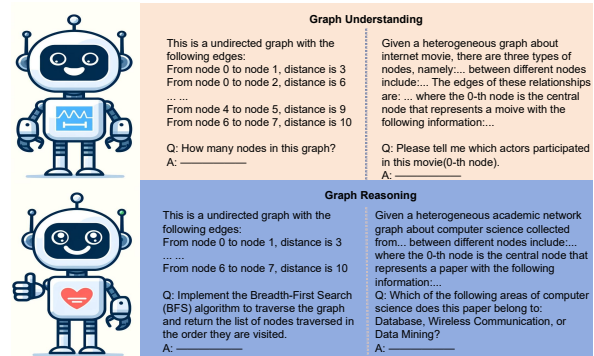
Graph Understanding

This is a undirected graph with the following edges:
From node 0 to node 1, distance is 3
From node 0 to node 2, distance is 6
... ...
From node 4 to node 5, distance is 9
From node 6 to node 7, distance is 10

Q: How many nodes in this graph?
A: ————

Given a heterogeneous graph about internet movie, there are three types of nodes, namely:... between different nodes include:... The edges of these relationships are: ... where the 0-th node is the central node that represents a moive with the following information:...

Q: Please tell me which actors participated in this movie(0-th node).
A: ————

Graph Reasoning

This is a undirected graph with the following edges:
From node 0 to node 1, distance is 3
... ...
From node 6 to node 7, distance is 10

Q: Implement the Breadth-First Search (BFS) algorithm to traverse the graph and return the list of nodes traversed in the order they are visited.
A: ————

Given a heterogeneous academic network graph about computer science collected from... between different nodes include:... where the 0-th node is the central node that represents a paper with the following information:...
Q: Which of the following areas of computer science does this paper belong to: Database, Wireless Communication, or Data Mining?
A: ————